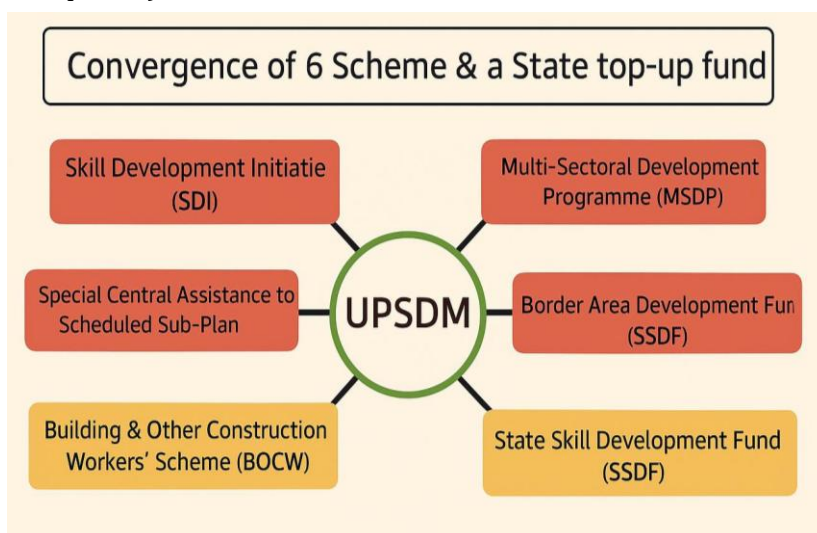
Convergence of 6 Scheme & a State top-up fund

Skill Development Initiatie (SDI)

Multi-Sectoral Development Programme (MSDP)

Special Central Assistance to Scheduled Sub-Plan

UPSDM

Border Area Development Fun (SSDF)

Building & Other Construction Workers' Scheme (BOCW)

State Skill Development Fund (SSDF)